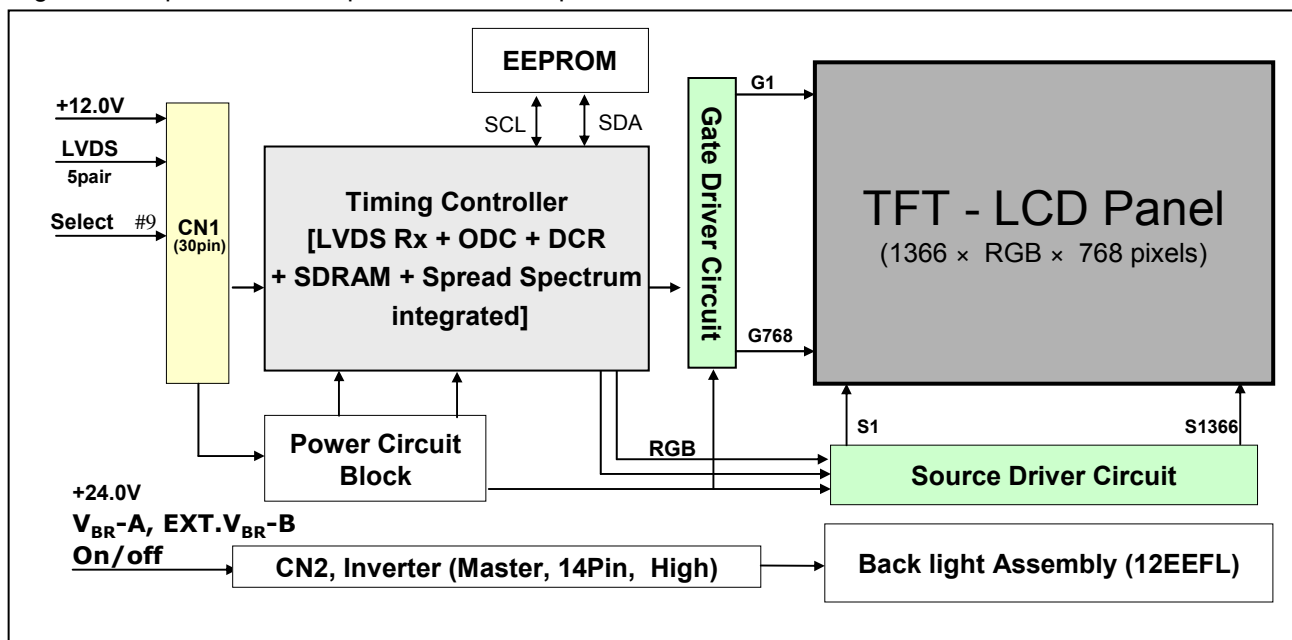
EEPROM

SCL

SDA

+12.0V

LVDS

5pair

Select #9

CN1 (30pin)

Timing Controller [LVDS Rx + ODC + DCR + SDRAM + Spread Spectrum integrated]

Gate Driver Circuit

G1

G768

TFT - LCD Panel

(1366 × RGB × 768 pixels)

Power Circuit Block

RGB

S1

S1366

Source Driver Circuit

+24.0V

$V_{BR}$-A, EXT.$V_{BR}$-B

On/off

CN2, Inverter (Master, 14Pin, High)

Back light Assembly (12EEFL)